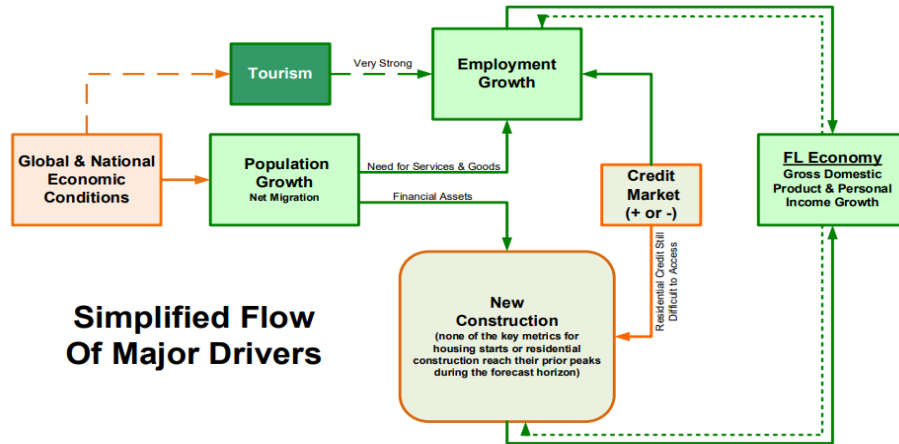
Tourism

Very Strong

Employment Growth

Global & National Economic Conditions

Population Growth
Net Migration

Need for Services & Goods

Financial Assets

Credit Market
(+ or -)

FL Economy
Gross Domestic Product & Personal Income Growth

Residential Credit Still Difficult to Access

New Construction
(none of the key metrics for housing starts or residential construction reach their prior peaks during the forecast horizon)

Simplified Flow Of Major Drivers